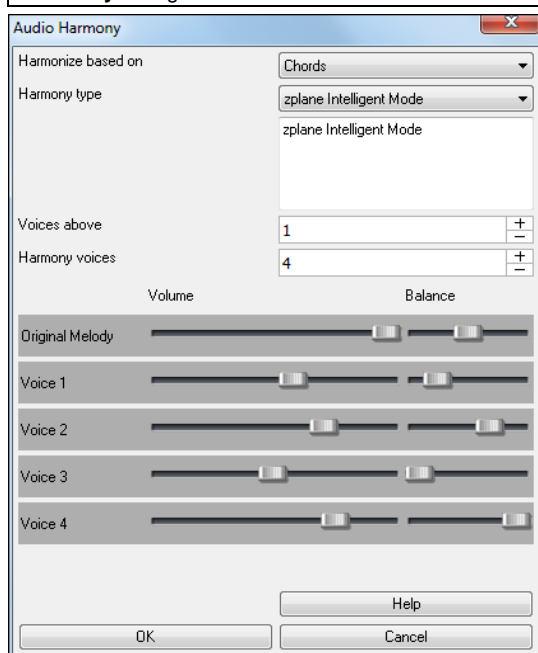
Audio Harmony

Harmonize based on
Chords

Harmony type
zplane Intelligent Mode

zplane Intelligent Mode

Voices above
1
+
−

Harmony voices
4
+
−

Volume
Balance

Original Melody

Voice 1

Voice 2

Voice 3

Voice 4

Help

OK

Cancel